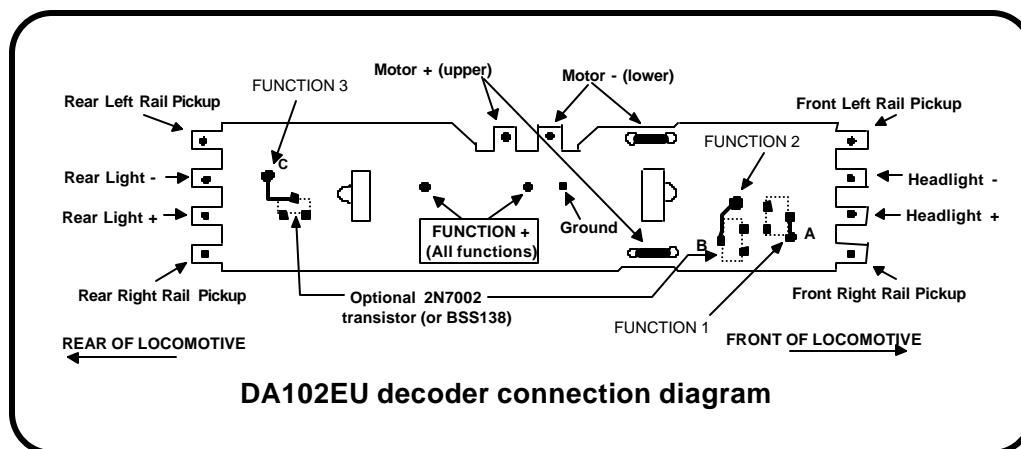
Motor + (upper)
Motor - (lower)
FUNCTION 3
Rear Left Rail Pickup
Front Left Rail Pickup
FUNCTION 2
C
Rear Light -
Headlight -
Rear Light +
Headlight +
FUNCTION +
(All functions)
Ground
B
A
Rear Right Rail Pickup
Front Right Rail Pickup
Optional 2N7002
transistor (or BSS138)
FUNCTION 1
REAR OF LOCOMOTIVE
FRONT OF LOCOMOTIVE
DA102EU decoder connection diagram